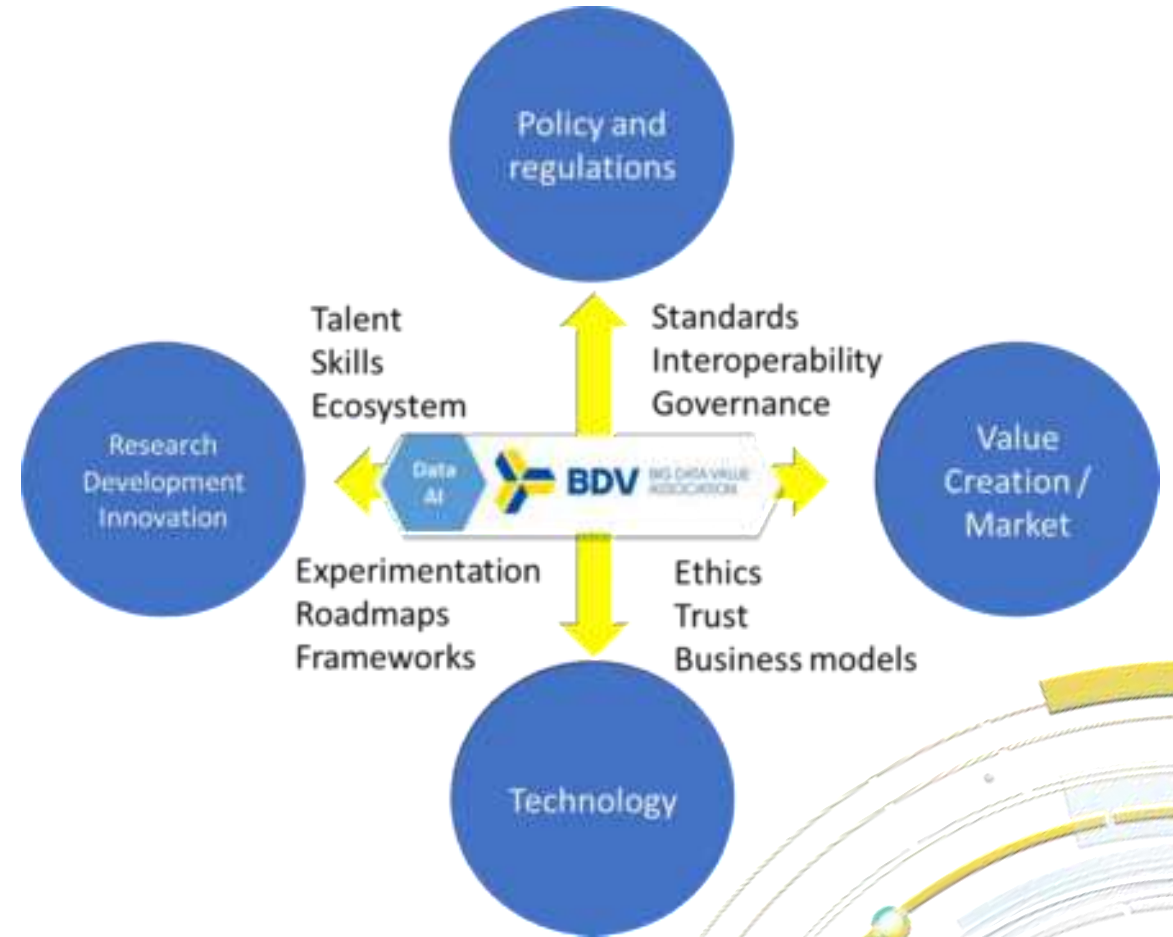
Policy and regulations

Talent
Skills
Ecosystem

Standards
Interoperability
Governance

Research Development Innovation

Data AI

BDV BIG DATA VALUE ASSOCIATION

Value Creation / Market

Experimentation
Roadmaps
Frameworks

Ethics
Trust
Business models

Technology